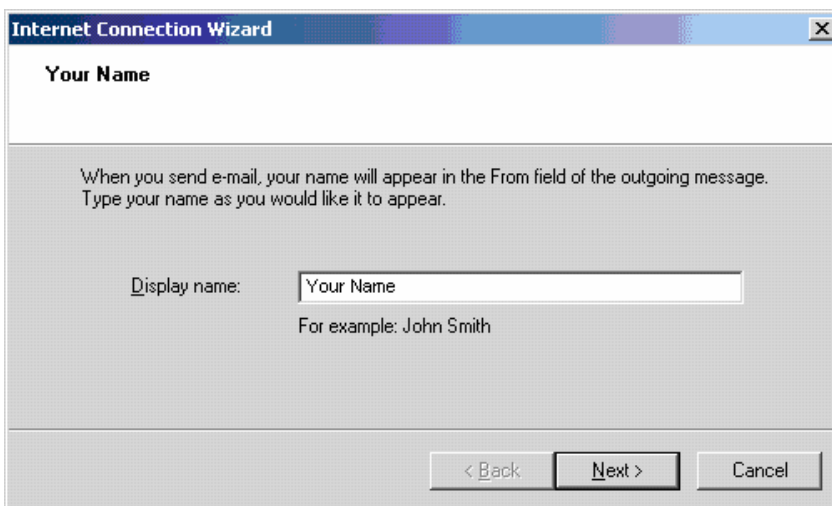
Internet Connection Wizard

Your Name

When you send e-mail, your name will appear in the From field of the outgoing message. Type your name as you would like it to appear.

Display name: Your Name

For example: John Smith

< Back Next > Cancel